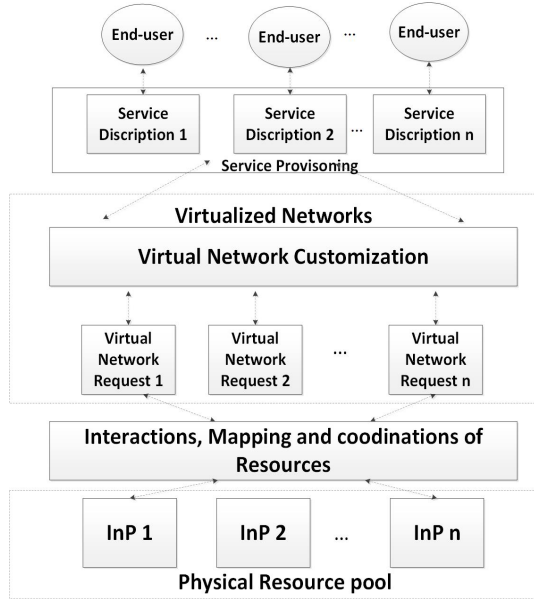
End-user ... End-user ... End-user

Service Discription 1

Service Discription 2

...

Service Discription n

Service Provisoning

Virtualized Networks

Virtual Network Customization

Virtual Network Request 1

Virtual Network Request 2

...

Virtual Network Request n

Interactions, Mapping and coodinations of Resources

InP 1

InP 2

...

InP n

Physical Resource pool